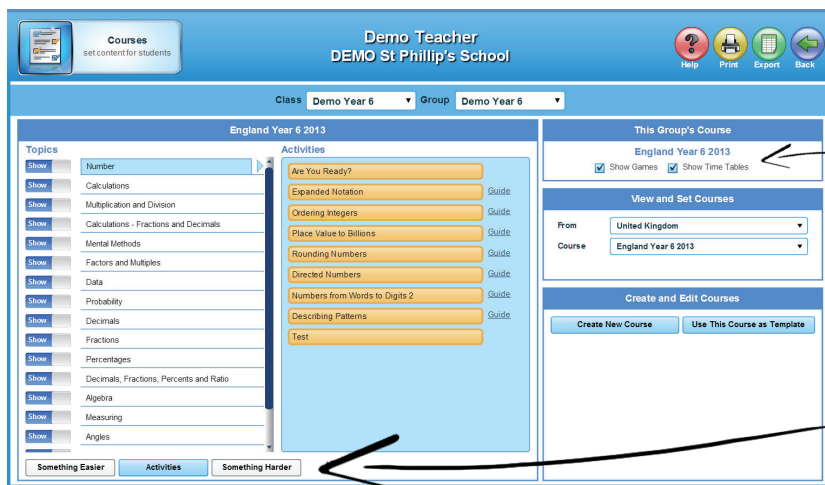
Courses
set content for students

Demo Teacher
DEMO St Phillip's School

Help Print Export Back

Class Demo Year 6 Group Demo Year 6

England Year 6 2013

Topics

| | |
|---|---|
| Show | Number |
| Show | Calculations |
| Show | Multiplication and Division |
| Show | Calculations - Fractions and Decimals |
| Show | Mental Methods |
| Show | Factors and Multiples |
| Show | Data |
| Show | Probability |
| Show | Decimals |
| Show | Fractions |
| Show | Percentages |
| Show | Decimals, Fractions, Percents and Ratio |
| Show | Algebra |
| Show | Measuring |
| Show | Angles |

Activities

Are You Ready?
Expanded Notation Guide
Ordering Integers Guide
Place Value to Billions Guide
Rounding Numbers Guide
Directed Numbers Guide
Numbers from Words to Digits 2 Guide
Describing Patterns Guide
Test

Something Easier Activities Something Harder

This Group's Course

England Year 6 2013
Show Games Show Time Tables

View and Set Courses

From United Kingdom
Course England Year 6 2013

Create and Edit Courses

Create New Course Use This Course as Template